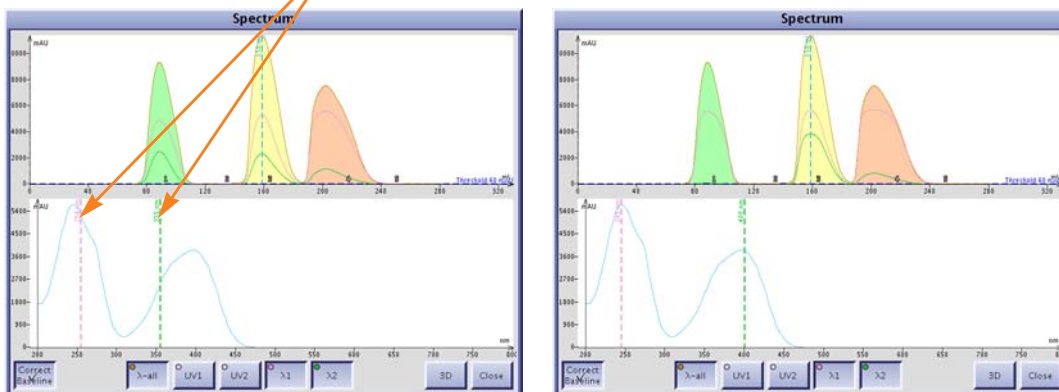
Spectrum

mAU

8000-
6000-
4000-
2000-
0-

0 40 80 120 160 200 240 280 320

Threshold 68 mAU

mAU
5400-
4500-
3600-
2700-
1800-
900-

200 250 300 350 400 450 500 550 600 650 700 750 800

nm

Correct Baseline

λ-all UV1 UV2 λ1 λ2

3D Close

Spectrum

mAU

8000-
6000-
4000-
2000-
0-

0 40 80 120 160 200 240 280 320

Threshold 68 mAU

mAU
5400-
4500-
3600-
2700-
1800-
900-

200 250 300 350 400 450 500 550 600 650 700 750 800

nm

Correct Baseline

λ-all UV1 UV2 λ1 λ2

3D Close